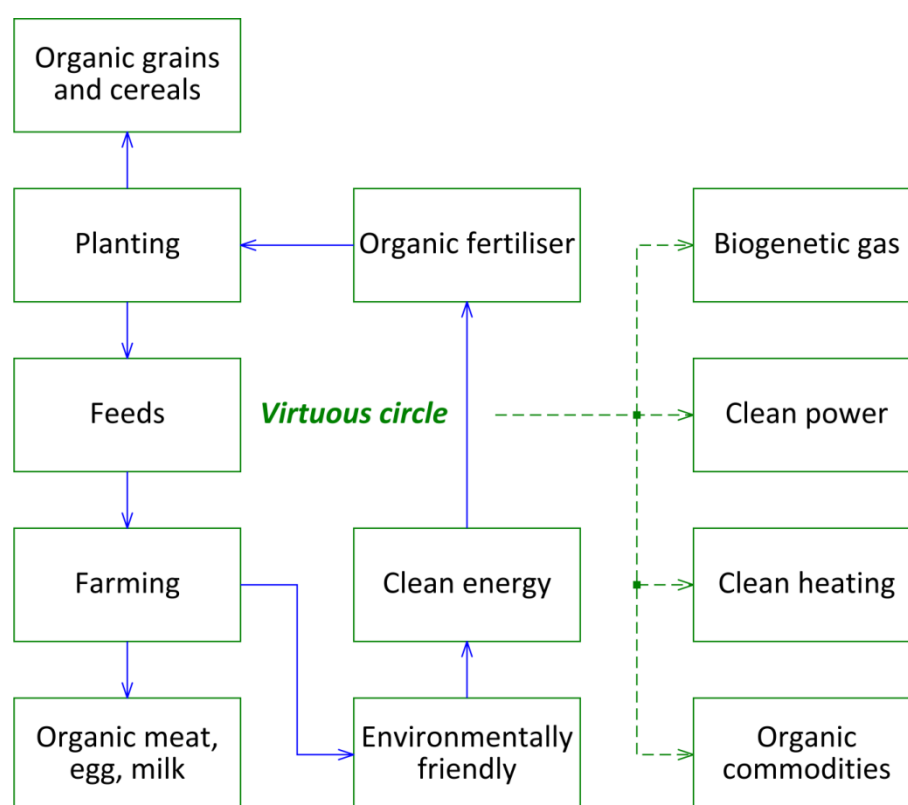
Organic grains and cereals

Planting

Organic fertiliser

Biogenetic gas

Feeds

Virtuous circle

Clean power

Farming

Clean energy

Clean heating

Organic meat, egg, milk

Environmentally friendly

Organic commodities